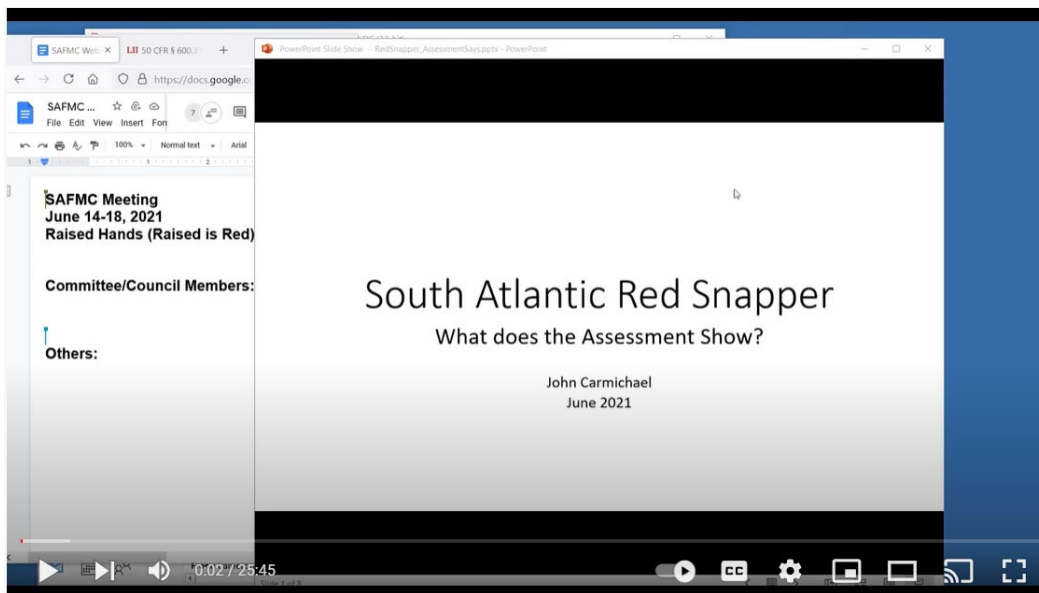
SAFMC Web ×
LII 50 CFR § 600.
+
https://docs.google.c
SAFMC ...
File Edit View Insert For
100%
Normal text
Arial

PowerPoint Slide Show - RedSnapper_AssessmentSays.pptx - PowerPoint

SAFMC Meeting
June 14-18, 2021
Raised Hands (Raised is Red)

Committee/Council Members:

Others:

South Atlantic Red Snapper

What does the Assessment Show?

John Carmichael
June 2021

0:02 / 25:45

Slide 1 of 8